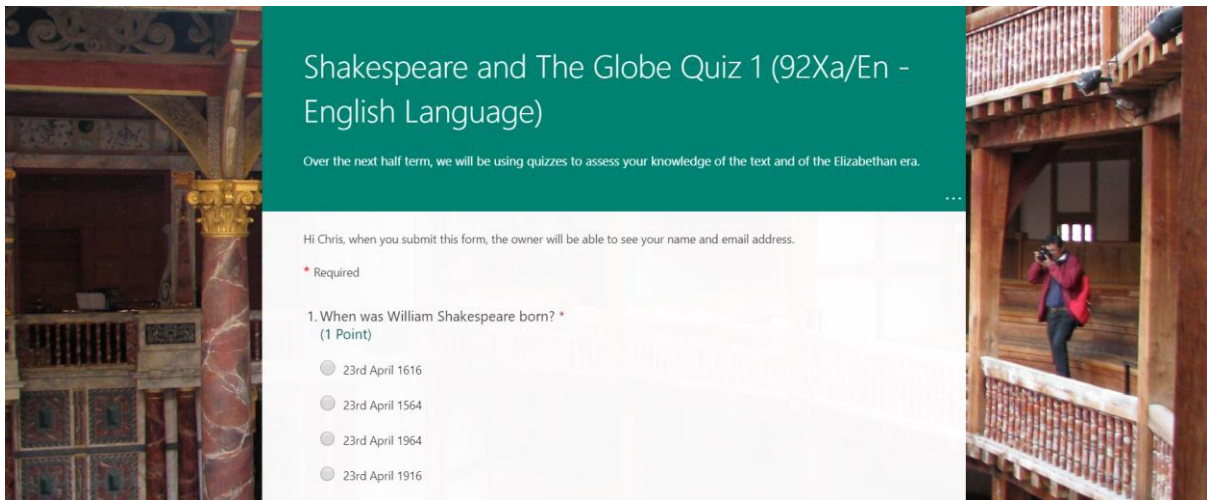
Shakespeare and The Globe Quiz 1 (92Xa/En - English Language)

Over the next half term, we will be using quizzes to assess your knowledge of the text and of the Elizabethan era.

...

Hi Chris, when you submit this form, the owner will be able to see your name and email address.

* Required

1. When was William Shakespeare born? *
(1 Point)

23rd April 1616

23rd April 1564

23rd April 1964

23rd April 1916